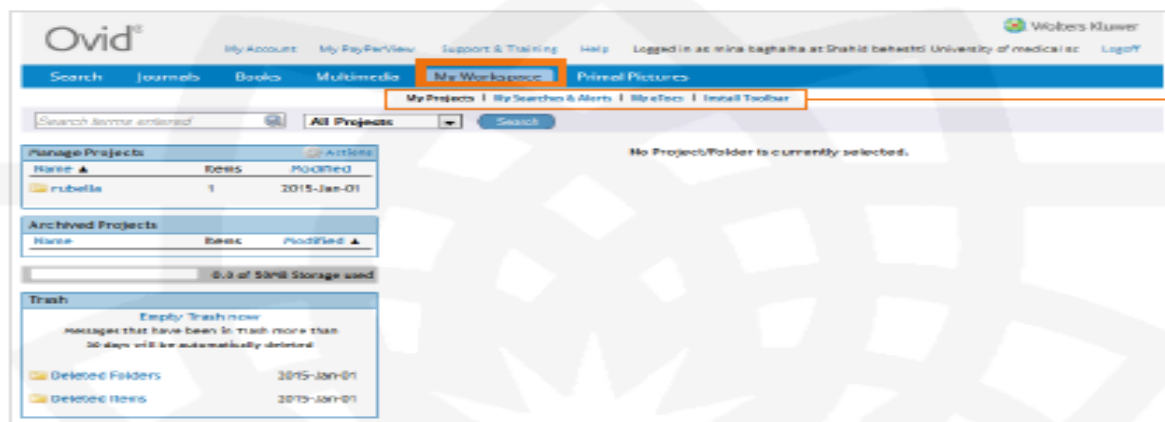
Ovid®

Wolters Kluwer

My Account My PayPerView Support & Training Help Logged in as mina baghaiha at Shahid beheshti University of medical sc Logoff

Search Journals Books Multimedia My Workspace Primal Pictures

My Projects | My Searches & Alerts | My eTocs | Install Toolbar

Search terms entered

All Projects

Search

Manage Projects

Actions

| Name ▲ | Items | Modified |
|---|---|---|
| rubella | 1 | 2015-Jan-01 |

Archived Projects

| Name | Items | Modified ▲ |
|---|---|---|

0.0 of 50MB Storage used

Trash

Empty Trash now

Messages that have been in Trash more than 30 days will be automatically deleted

| Deleted Folders | 2015-Jan-01 |
|---|---|
| Deleted Items | 2015-Jan-01 |

No Project/Folder is currently selected.